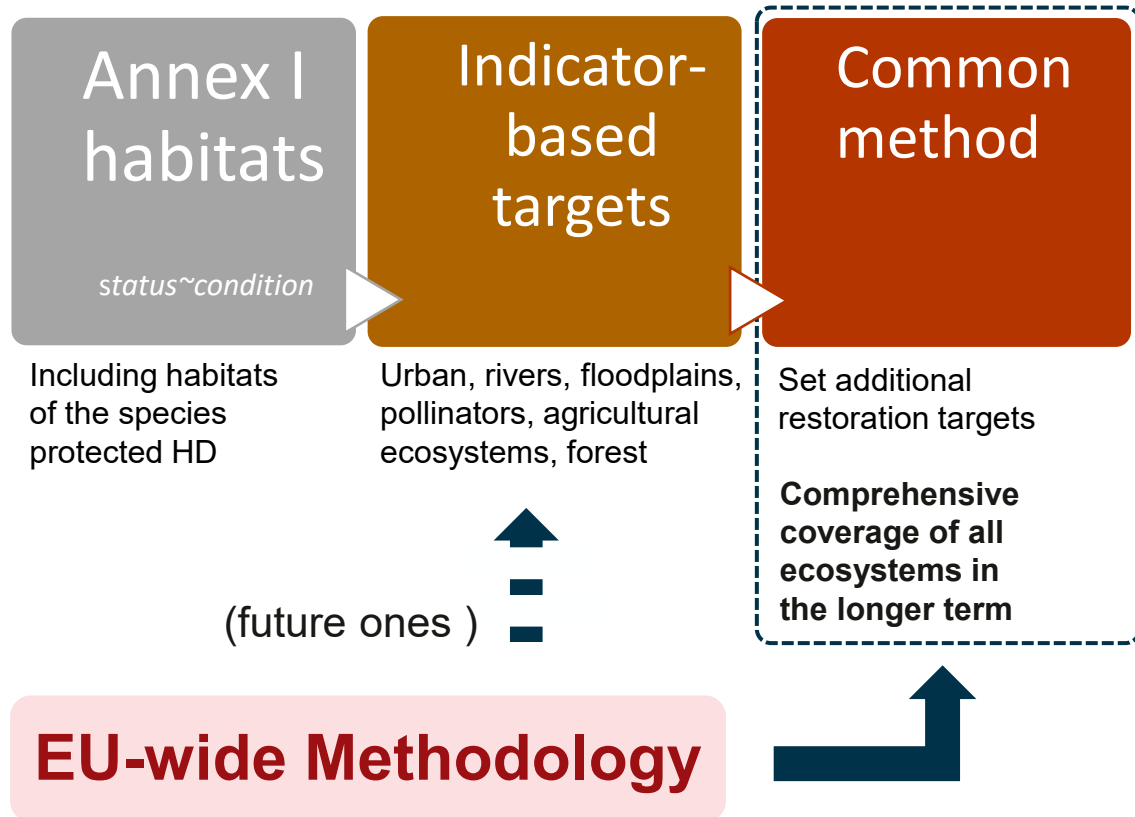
Annex I habitats

status~condition

Indicator-based targets

Common method

Including habitats of the species protected HD

Urban, rivers, floodplains, pollinators, agricultural ecosystems, forest

Set additional restoration targets

Comprehensive coverage of all ecosystems in the longer term

(future ones )

EU-wide Methodology